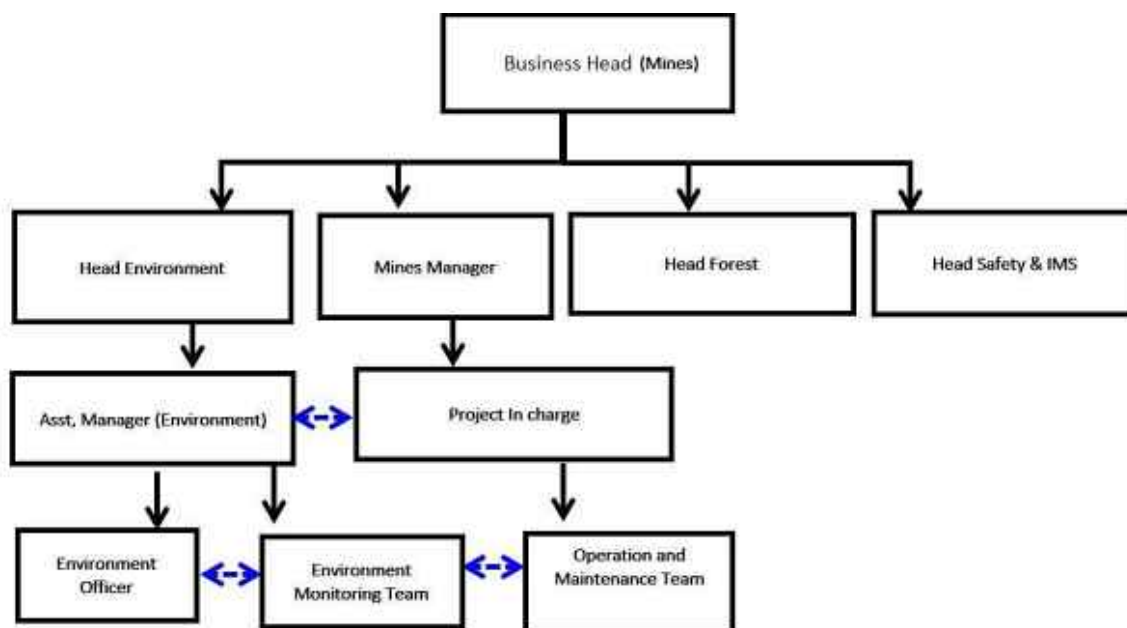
Business Head (Mines)

Head Environment

Mines Manager

Head Forest

Head Safety & IMS

Asst, Manager (Environment)

Project In charge

Environment Officer

Environment Monitoring Team

Operation and Maintenance Team